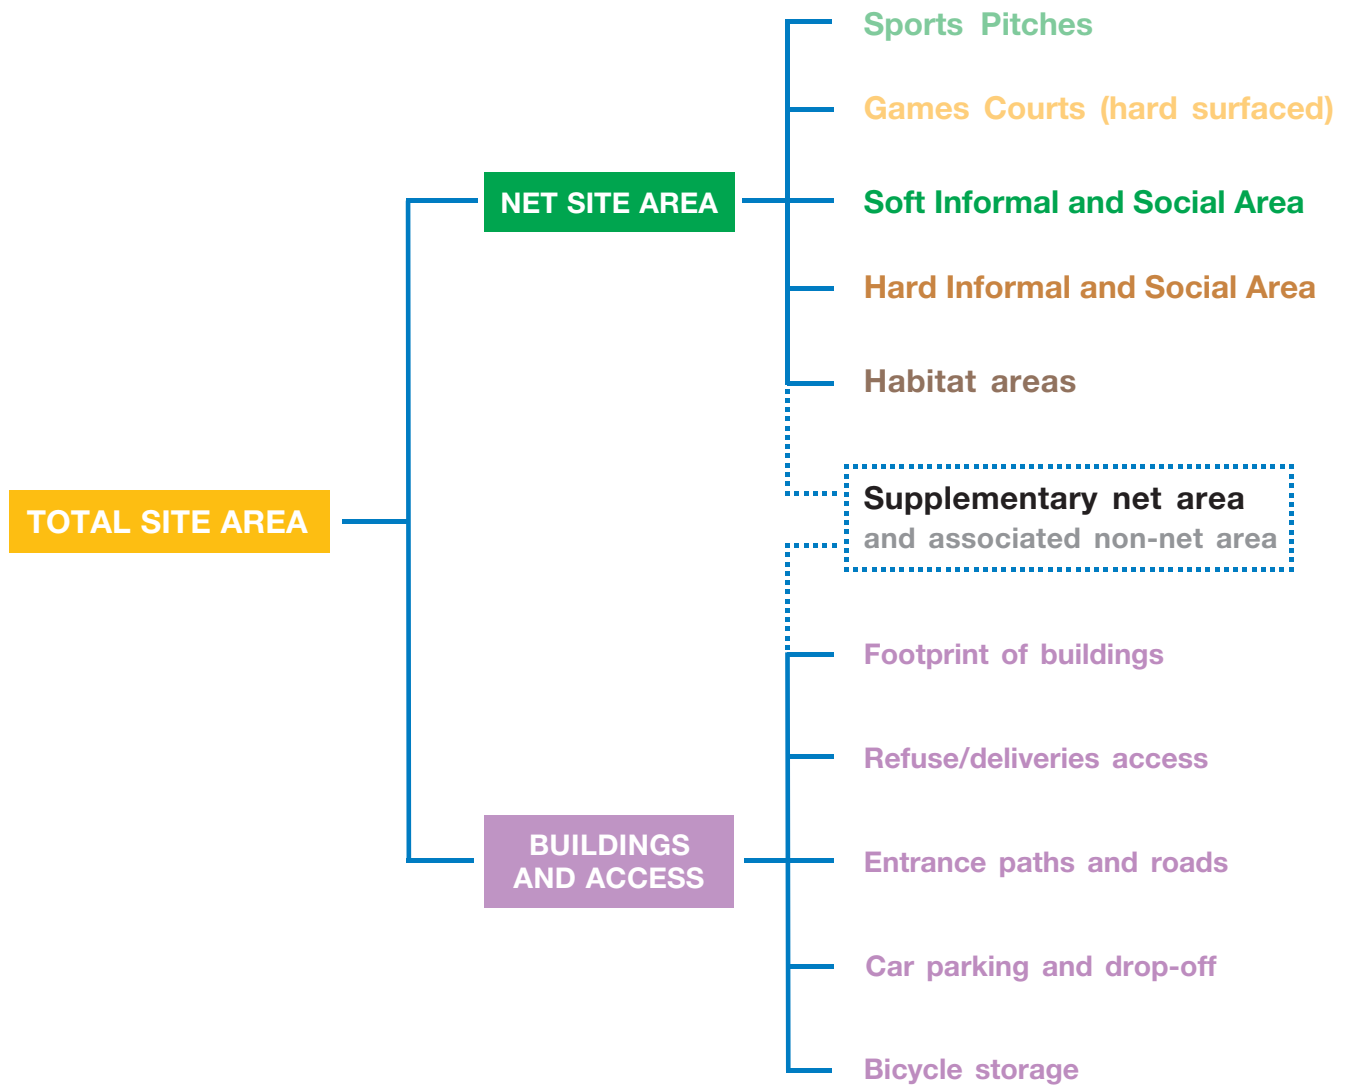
TOTAL SITE AREA

NET SITE AREA

Sports Pitches

Games Courts (hard surfaced)

Soft Informal and Social Area

Hard Informal and Social Area

Habitat areas

Supplementary net area
and associated non-net area

BUILDINGS AND ACCESS

Footprint of buildings

Refuse/deliveries access

Entrance paths and roads

Car parking and drop-off

Bicycle storage